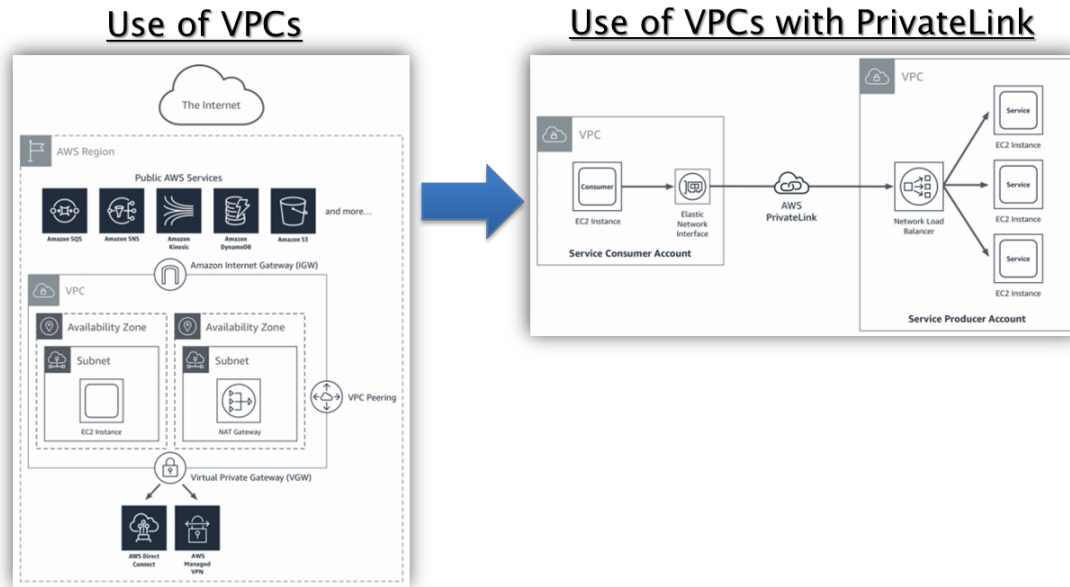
Use of VPCs

The Internet

AWS Region

Public AWS Services

Amazon SQS
Amazon SNS
Amazon Kinesis
Amazon DynamoDB
Amazon S3
and more...

Amazon Internet Gateway (IGW)

VPC

Availability Zone

Subnet

EC2 Instance

Availability Zone

Subnet

NAT Gateway

VPC Peering

Virtual Private Gateway (VGW)

AWS Direct Connect
AWS Managed VPN

Use of VPCs with PrivateLink

VPC

Consumer

EC2 Instance

Elastic Network Interface

Service Consumer Account

AWS PrivateLink

VPC

Network Load Balancer

Service
EC2 Instance
Service
EC2 Instance
Service
EC2 Instance

Service Producer Account